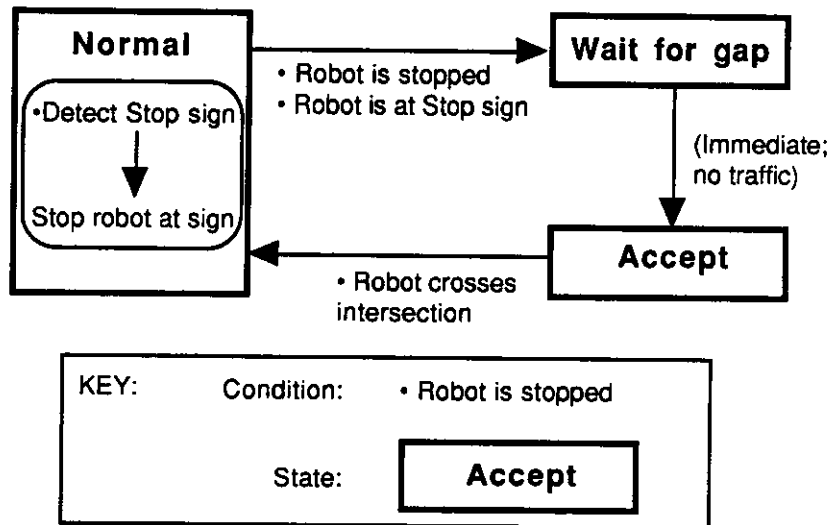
Normal

•Detect Stop sign

Stop robot at sign

• Robot is stopped
• Robot is at Stop sign

Wait for gap

(Immediate; no traffic)

Accept

• Robot crosses intersection

KEY: Condition: • Robot is stopped

State: Accept